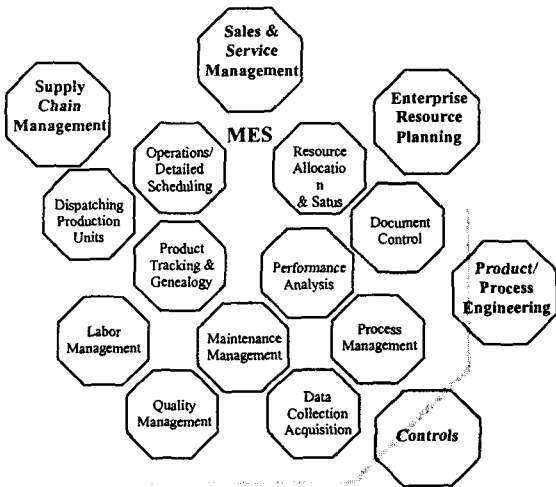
Sales & Service Management

Supply Chain Management

Enterprise Resource Planning

MES

Operations/ Detailed Scheduling

Resource Allocatio n & Satus

Dispatching Production Units

Document Control

Product Tracking & Genealogy

Performance Analysis

Product/ Process Engineering

Labor Management

Maintenance Management

Process Management

Quality Management

Data Collection Acquisition

Controls